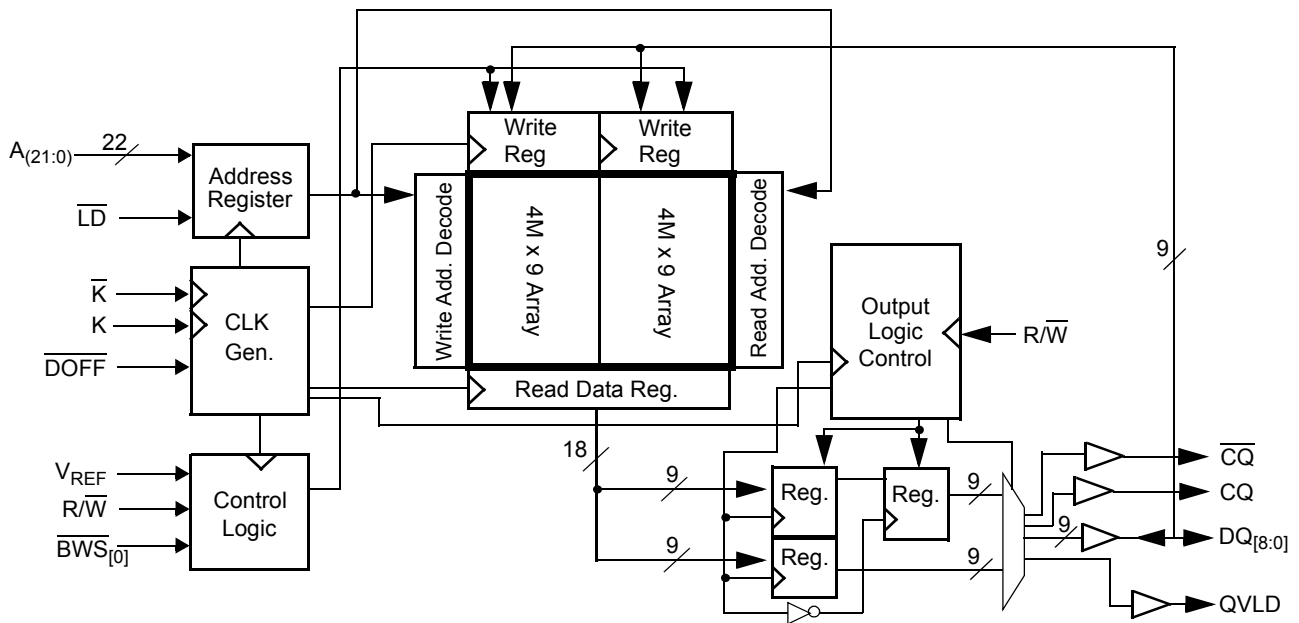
$A_{(21:0)}$
22
$\overline{LD}$
Address Register
$\overline{K}$
K
$\overline{DOFF}$
CLK Gen.
$V_{REF}$
$R/\overline{W}$
$\overline{BWS_{[0]}}$
Control Logic
Write Reg
Write Reg
Write Add. Decode
4M x 9 Array
4M x 9 Array
Read Add. Decode
Read Data Reg.
Output Logic Control
$R/\overline{W}$
18
9
9
Reg.
Reg.
Reg.
9
9
9
9
$\overline{CQ}$
CQ
$DQ_{[8:0]}$
QVLD